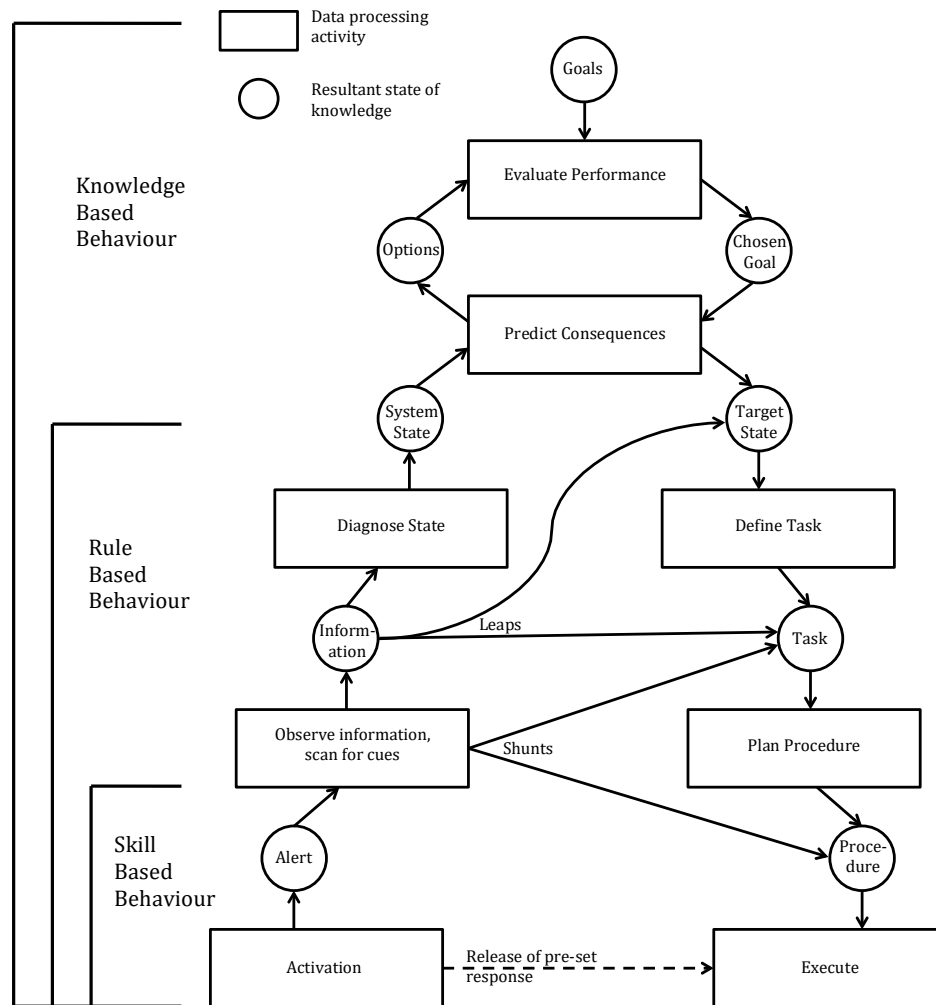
Data processing activity

Resultant state of knowledge

Knowledge Based Behaviour

Goals

Evaluate Performance

Options

Chosen Goal

Predict Consequences

System State

Target State

Rule Based Behaviour

Diagnose State

Define Task

Information

Leaps

Task

Observe information, scan for cues

Shunts

Plan Procedure

Skill Based Behaviour

Alert

Procedure

Activation

Release of pre-set response

Execute